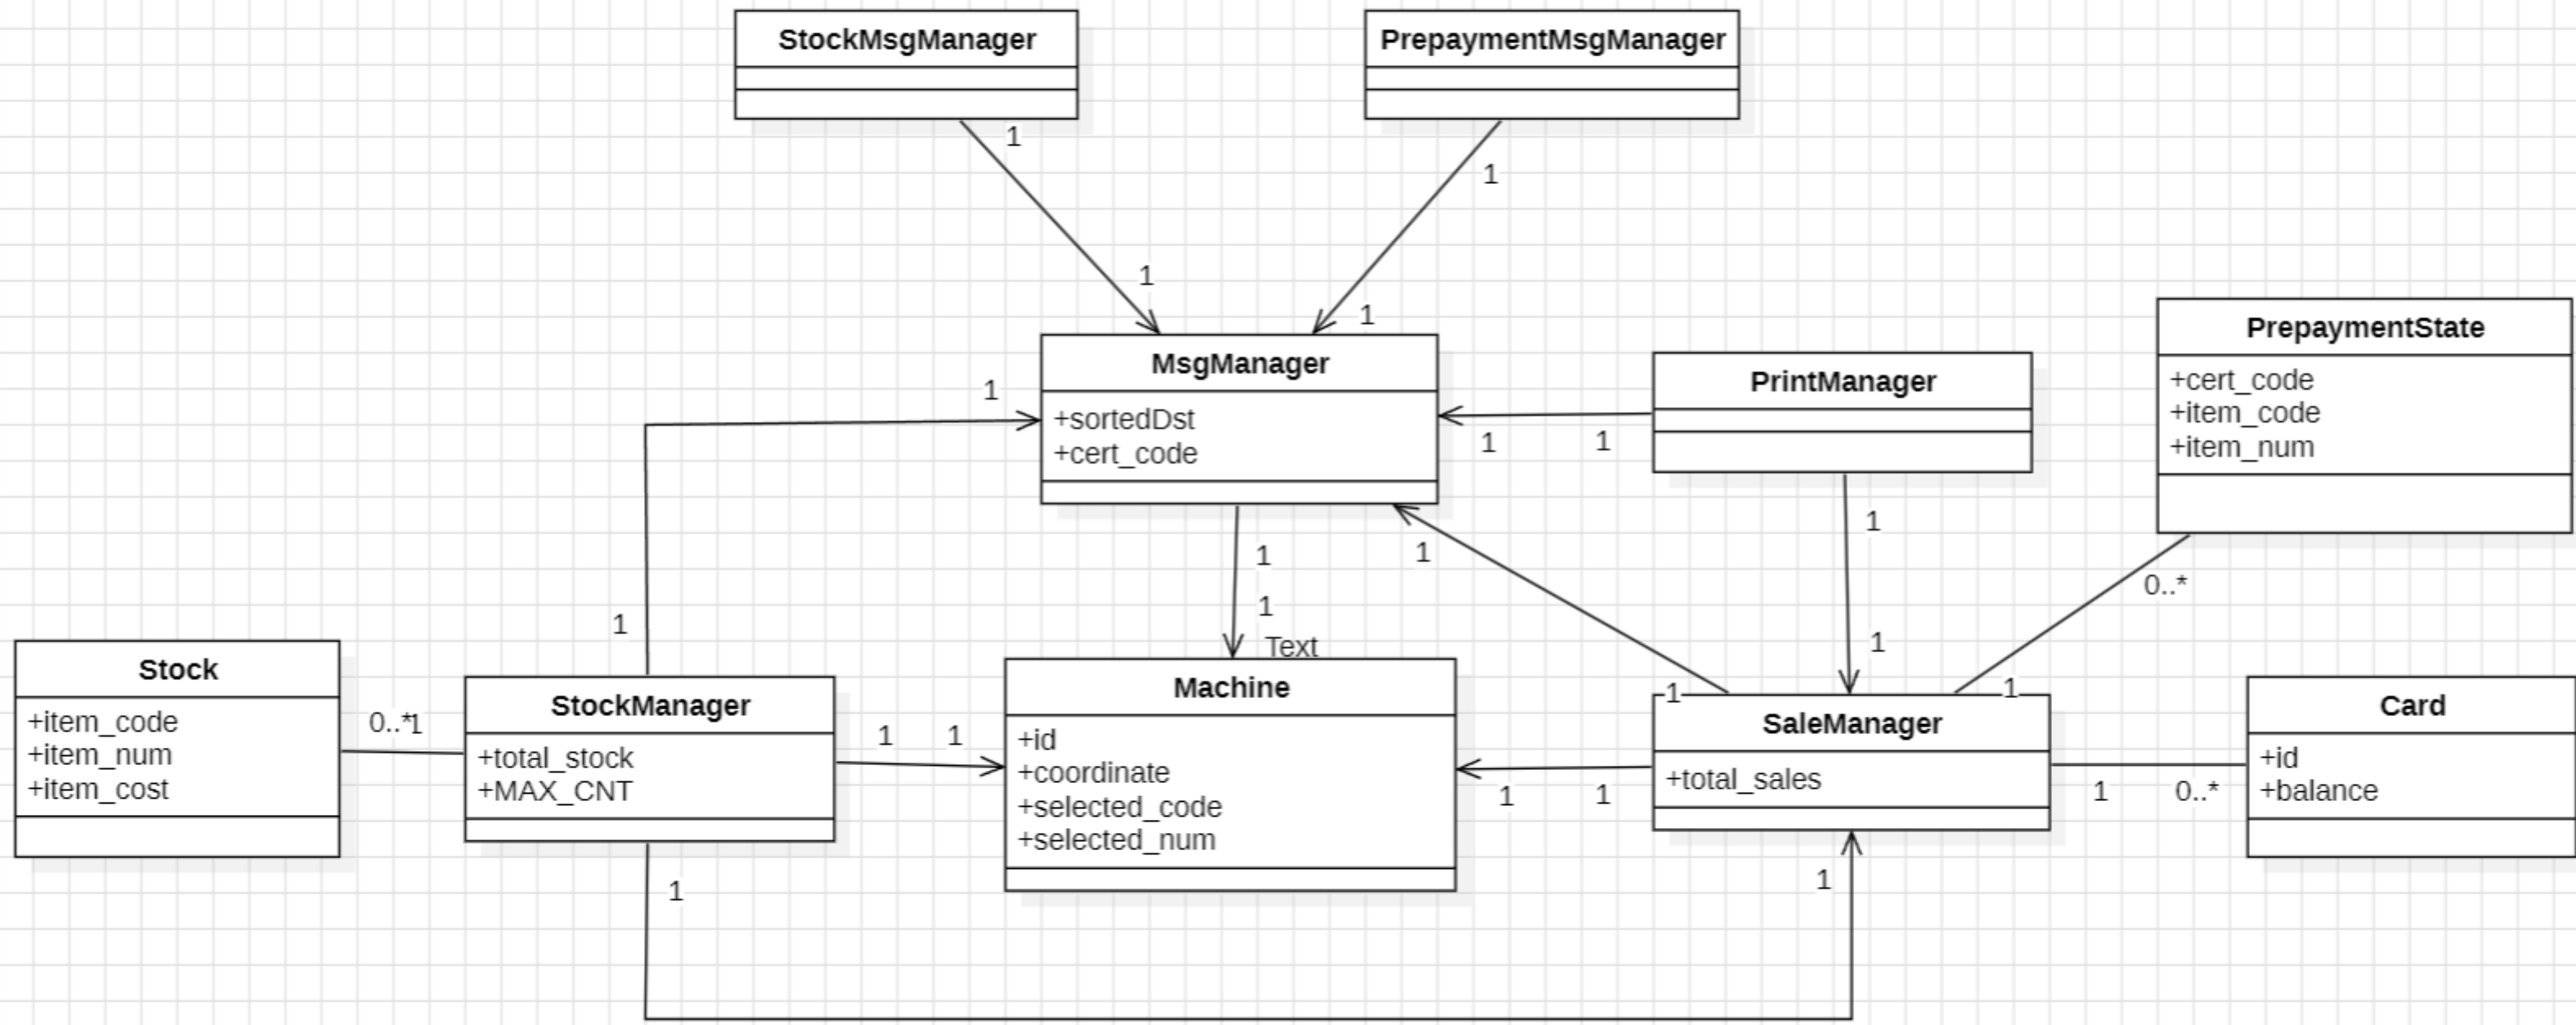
StockMsgManager

PrepaymentMsgManager

1

1

1

1

PrepaymentState
+cert_code
+item_code
+item_num

MsgManager
+sortedDst
+cert_code

1

PrintManager

1

1

1

1

1

1

0..*

1

Text

Stock
+item_code
+item_num
+item_cost

0..*1

StockManager
+total_stock
+MAX_CNT

1

1

Machine
+id
+coordinate
+selected_code
+selected_num

1

1

SaleManager
+total_sales

1

1

Card
+id
+balance

1

0..*

1

1

1